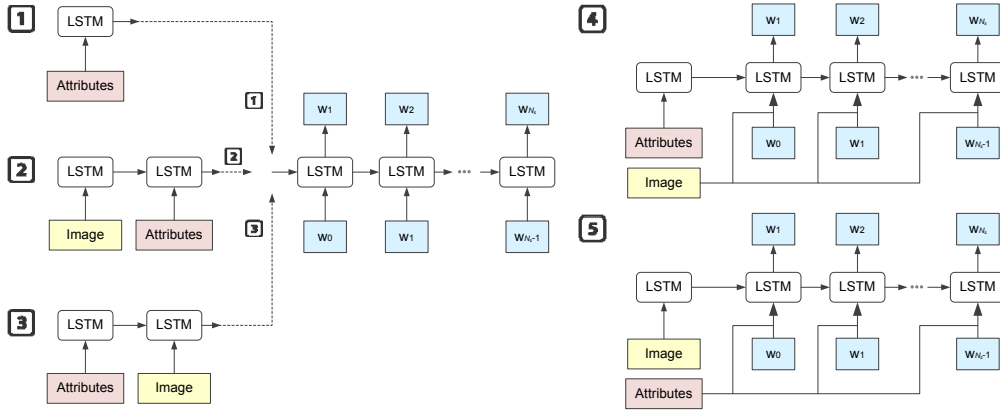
1
LSTM
Attributes

2
LSTM
LSTM
Image
Attributes

3
LSTM
LSTM
Attributes
Image

1
2
3

$w_1$ $w_2$ $w_{N_s}$
LSTM LSTM ··· LSTM
$w_0$ $w_1$ $w_{N_s-1}$

4
$w_1$ $w_2$ $w_{N_s}$
LSTM LSTM LSTM ··· LSTM
Attributes
$w_0$ $w_1$ $w_{N_s-1}$
Image

5
$w_1$ $w_2$ $w_{N_s}$
LSTM LSTM LSTM ··· LSTM
Image
$w_0$ $w_1$ $w_{N_s-1}$
Attributes